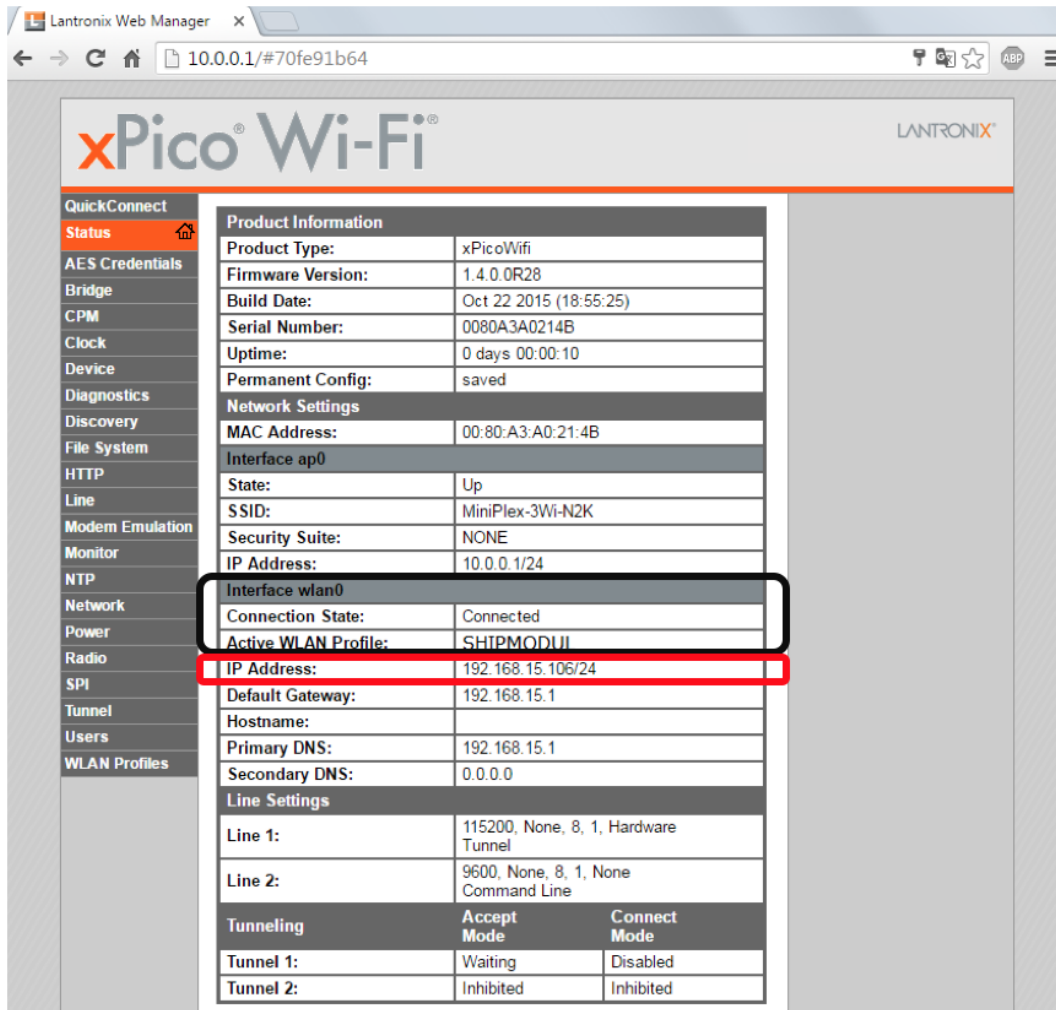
Lantronix Web Manager ×

10.0.0.1/#70fe91b64

ABP

xPico® Wi-Fi®

LANTRONIX®

QuickConnect
Status
AES Credentials
Bridge
CPM
Clock
Device
Diagnostics
Discovery
File System
HTTP
Line
Modem Emulation
Monitor
NTP
Network
Power
Radio
SPI
Tunnel
Users
WLAN Profiles

| Product Information | |
|---|---|
| Product Type: | xPicoWifi |
| Firmware Version: | 1.4.0.0R28 |
| Build Date: | Oct 22 2015 (18:55:25) |
| Serial Number: | 0080A3A0214B |
| Uptime: | 0 days 00:00:10 |
| Permanent Config: | saved |
| Network Settings | |
| MAC Address: | 00:80:A3:A0:21:4B |
| Interface ap0 | |
| State: | Up |
| SSID: | MiniPlex-3Wi-N2K |
| Security Suite: | NONE |
| IP Address: | 10.0.0.1/24 |
| Interface wlan0 | |
| Connection State: | Connected |
| Active WLAN Profile: | SHIPMODUL |
| IP Address: | 192.168.15.106/24 |
| Default Gateway: | 192.168.15.1 |
| Hostname: | |
| Primary DNS: | 192.168.15.1 |
| Secondary DNS: | 0.0.0.0 |
| Line Settings | |
| Line 1: | 115200, None, 8, 1, Hardware Tunnel |
| Line 2: | 9600, None, 8, 1, None Command Line |

| Tunneling | Accept Mode | Connect Mode |
|---|---|---|
| Tunnel 1: | Waiting | Disabled |
| Tunnel 2: | Inhibited | Inhibited |